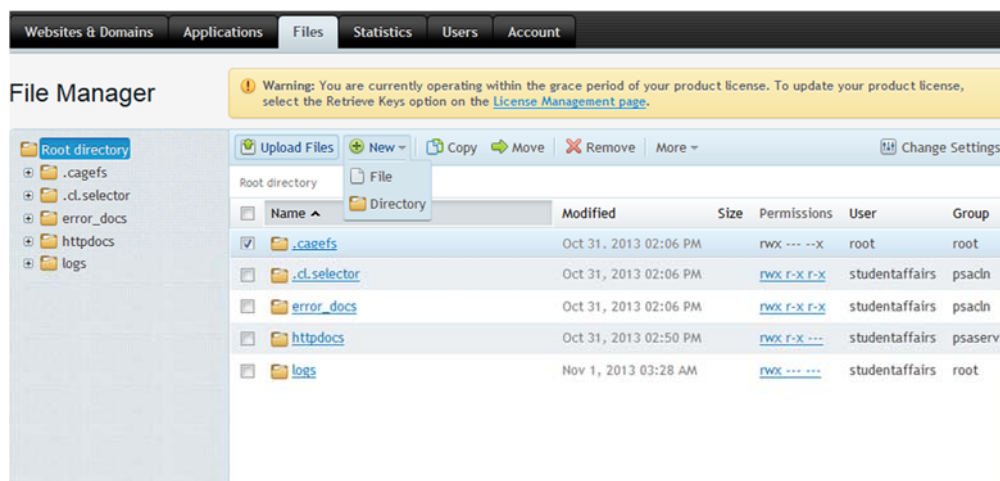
Websites & Domains Applications Files Statistics Users Account

File Manager

Warning: You are currently operating within the grace period of your product license. To update your product license, select the Retrieve Keys option on the License Management page.

Root directory
.cagefs
.cl.selector
error_docs
httpdocs
logs

Upload Files New Copy Move Remove More Change Settings

File
Directory

Root directory

| Name | Modified | Size | Permissions | User | Group |
|---|---|---|---|---|---|
| .cagefs | Oct 31, 2013 02:06 PM | | rwx --- --x | root | root |
| .cl.selector | Oct 31, 2013 02:06 PM | | rwx r-x r-x | studentaffairs | psacln |
| error_docs | Oct 31, 2013 02:06 PM | | rwx r-x r-x | studentaffairs | psacln |
| httpdocs | Oct 31, 2013 02:50 PM | | rwx r-x --- | studentaffairs | psaserv |
| logs | Nov 1, 2013 03:28 AM | | rwx --- --- | studentaffairs | root |